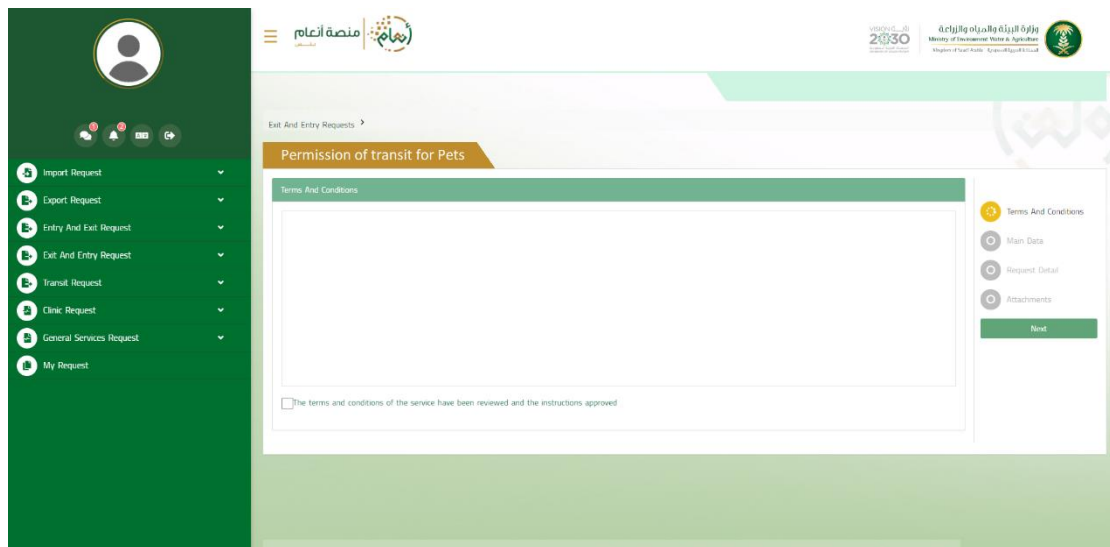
Import Request
Export Request
Entry And Exit Request
Exit And Entry Request
Transit Request
Clinic Request
General Services Request
My Request

منصة أنعام

أنعام

2030

وزارة البيئة والمياه والزراعة
Ministry of Environment Water & Agriculture

Exit And Entry Requests >

Permission of transit for Pets

Terms And Conditions

The terms and conditions of the service have been reviewed and the instructions approved

Terms And Conditions
Main Data
Request Detail
Attachments
Next